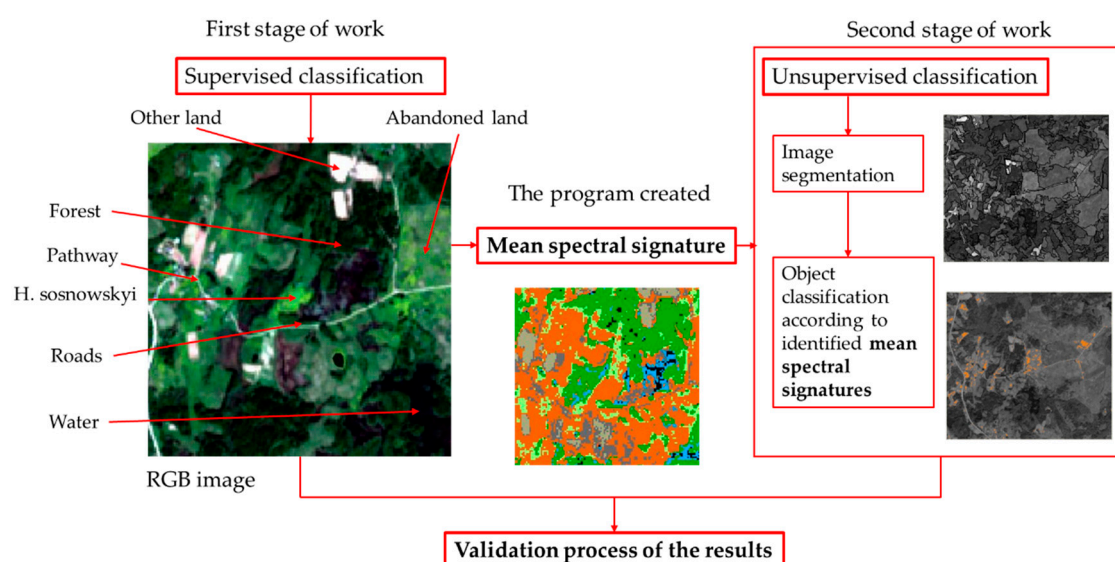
First stage of work

Supervised classification

Other land

Abandoned land

Forest

Pathway

H. sosnowskyi

Roads

Water

RGB image

The program created

**Mean spectral signature**

Second stage of work

Unsupervised classification

Image segmentation

Object classification according to identified **mean spectral signatures**

**Validation process of the results**